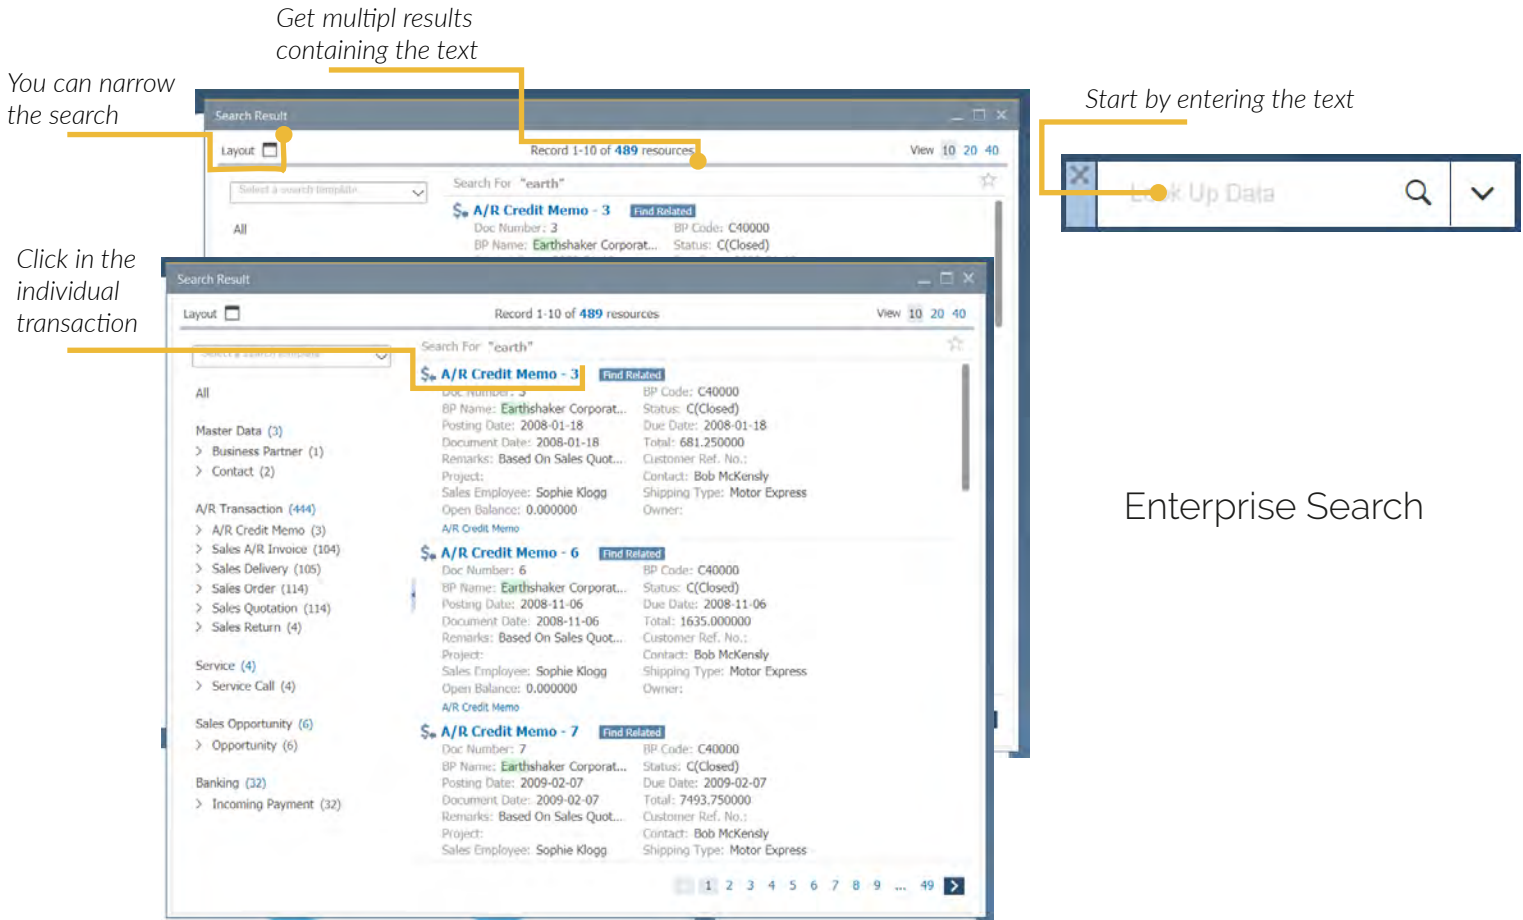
Get multipl results containing the text

You can narrow the search

Start by entering the text

Search Result

Layout

Record 1-10 of 489 resources

View 10 20 40

Select a search template

Search For "earth"

All

A/R Credit Memo - 3 Find Related

Doc Number: 3

BP Code: C40000

BP Name: Earthshaker Corporat...

Status: C(Closed)

Look Up Data

Click in the individual transaction

Search Result

Layout

Record 1-10 of 489 resources

View 10 20 40

Select a search template

Search For "earth"

All

Master Data (3)

Business Partner (1)

Contact (2)

A/R Transaction (444)

A/R Credit Memo (3)

Sales A/R Invoice (104)

Sales Delivery (105)

Sales Order (114)

Sales Quotation (114)

Sales Return (4)

Service (4)

Service Call (4)

Sales Opportunity (6)

Opportunity (6)

Banking (32)

Incoming Payment (32)

A/R Credit Memo - 3 Find Related

Doc Number: 3

BP Code: C40000

BP Name: Earthshaker Corporat...

Status: C(Closed)

Posting Date: 2008-01-18

Due Date: 2008-01-18

Document Date: 2008-01-18

Total: 681.250000

Remarks: Based On Sales Quot...

Customer Ref. No.:

Project:

Contact: Bob McKensly

Sales Employee: Sophie Klogg

Shipping Type: Motor Express

Open Balance: 0.000000

Owner:

A/R Credit Memo

A/R Credit Memo - 6 Find Related

Doc Number: 6

BP Code: C40000

BP Name: Earthshaker Corporat...

Status: C(Closed)

Posting Date: 2008-11-06

Due Date: 2008-11-06

Document Date: 2008-11-06

Total: 1635.000000

Remarks: Based On Sales Quot...

Customer Ref. No.:

Project:

Contact: Bob McKensly

Sales Employee: Sophie Klogg

Shipping Type: Motor Express

Open Balance: 0.000000

Owner:

A/R Credit Memo

A/R Credit Memo - 7 Find Related

Doc Number: 7

BP Code: C40000

BP Name: Earthshaker Corporat...

Status: C(Closed)

Posting Date: 2009-02-07

Due Date: 2009-02-07

Document Date: 2009-02-07

Total: 7493.750000

Remarks: Based On Sales Quot...

Customer Ref. No.:

Project:

Contact: Bob McKensly

Sales Employee: Sophie Klogg

Shipping Type: Motor Express

1 2 3 4 5 6 7 8 9 ... 49

Enterprise Search